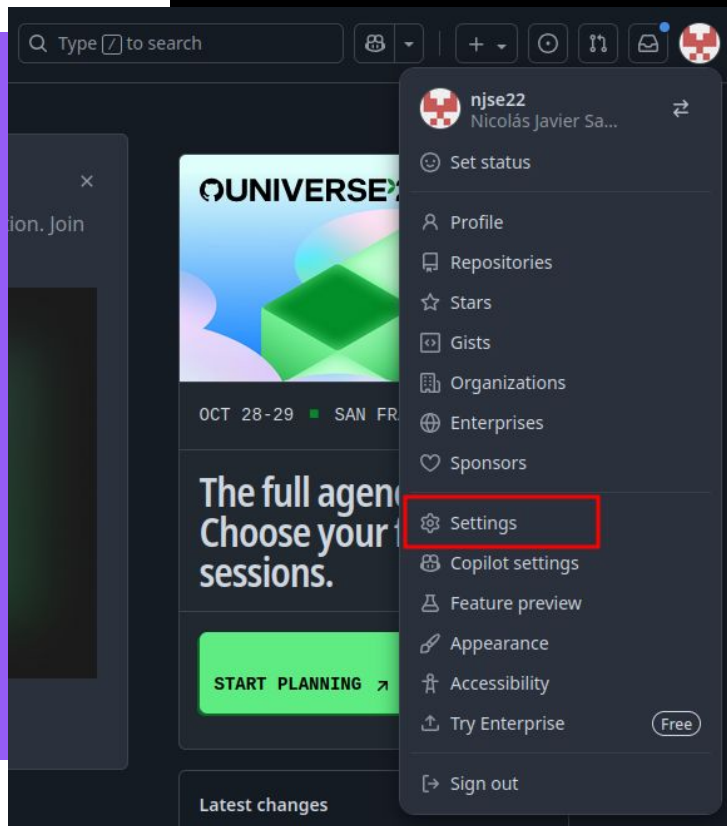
Type / to search

ion. Join

UNIVERSE'

OCT 28-29 ■ SAN FR

The full agen
Choose your
sessions.

START PLANNING ↗

Latest changes

njse22
Nicolás Javier Sa...

Set status

Profile
Repositories
Stars
Gists
Organizations
Enterprises
Sponsors

Settings
Copilot settings
Feature preview
Appearance
Accessibility
Try Enterprise Free

Sign out